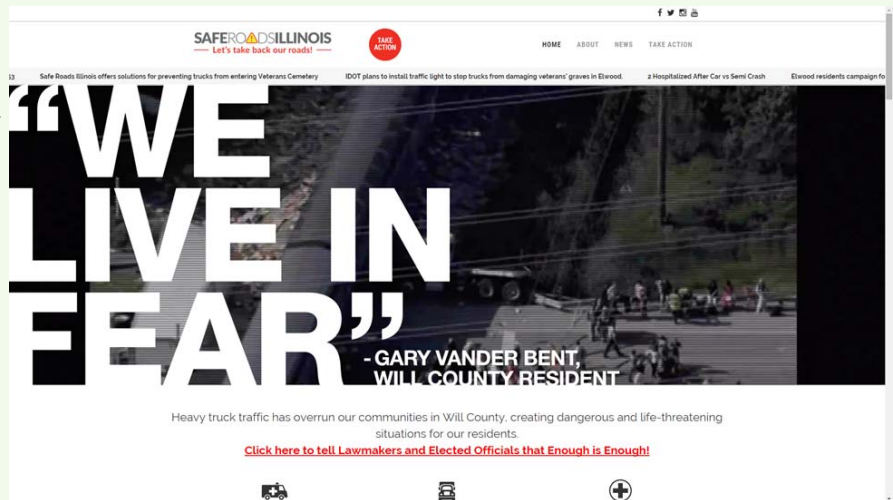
SAFEROADSILLINOIS
Let's take back our roads!

TAKE ACTION

HOME ABOUT NEWS TAKE ACTION

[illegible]3 Safe Roads Illinois offers solutions for preventing trucks from entering Veterans Cemetery IDOT plans to install traffic light to stop trucks from damaging veterans' graves in Elwood. 2 Hospitalized After Car vs Semi Crash Elwood residents campaign fo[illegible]

"WE LIVE IN FEAR"

- GARY VANDER BENT, WILL COUNTY RESIDENT

Heavy truck traffic has overrun our communities in Will County, creating dangerous and life-threatening situations for our residents.

Click here to tell Lawmakers and Elected Officials that Enough is Enough!